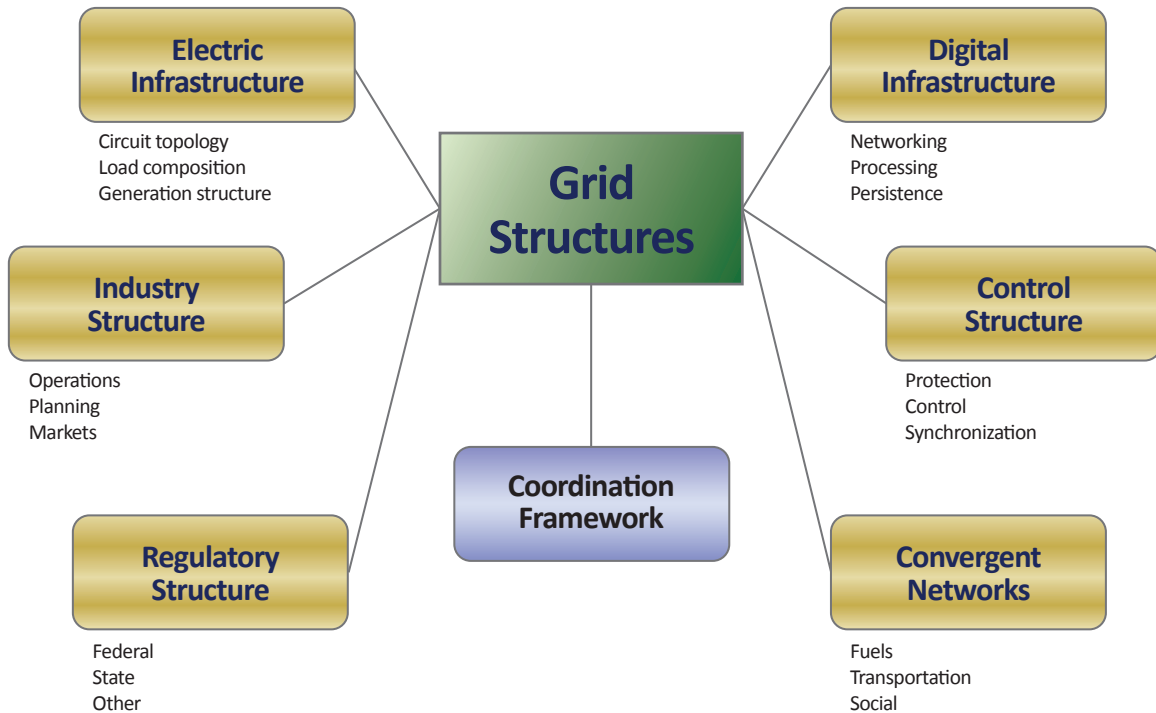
Electric Infrastructure

Circuit topology
Load composition
Generation structure

Digital Infrastructure

Networking
Processing
Persistence

Grid Structures

Industry Structure

Operations
Planning
Markets

Control Structure

Protection
Control
Synchronization

Coordination Framework

Regulatory Structure

Federal
State
Other

Convergent Networks

Fuels
Transportation
Social